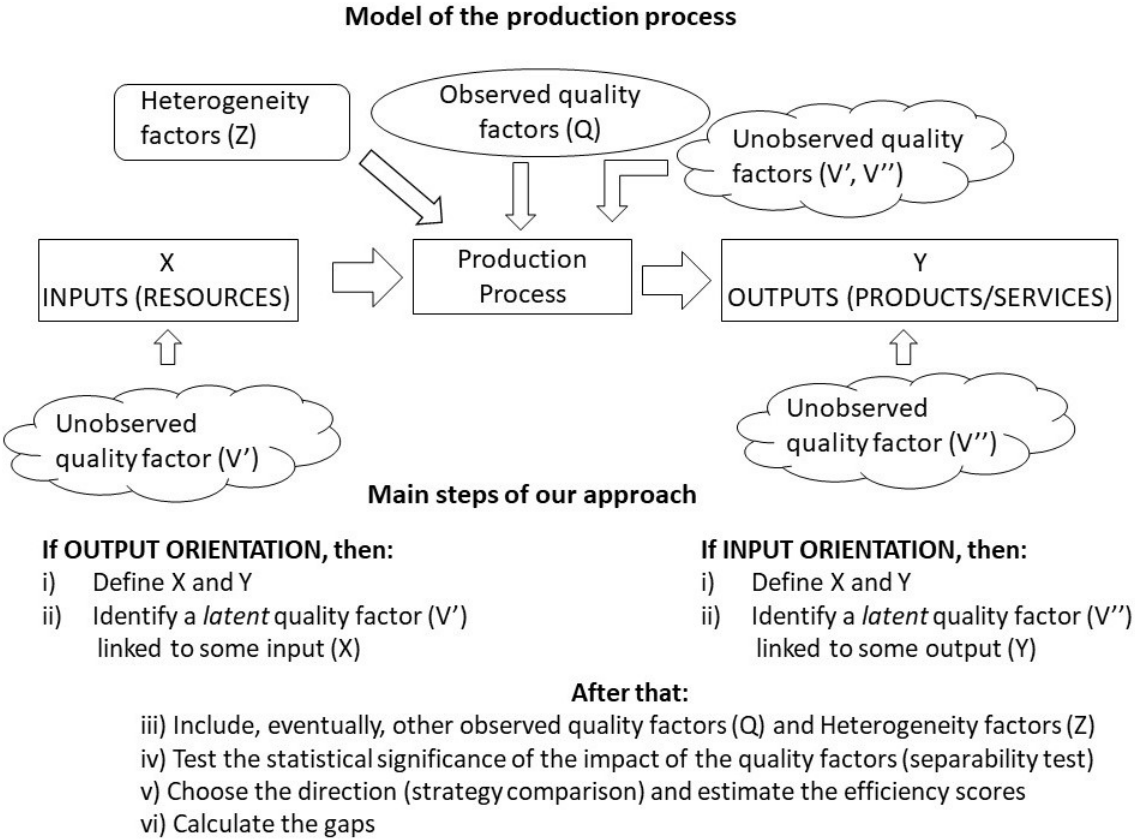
Model of the production process

Heterogeneity factors (Z)

Observed quality factors (Q)

Unobserved quality factors (V', V'')

X
INPUTS (RESOURCES)

Production Process

Y
OUTPUTS (PRODUCTS/SERVICES)

Unobserved quality factor (V')

Unobserved quality factor (V'')

Main steps of our approach

If OUTPUT ORIENTATION, then:
i) Define X and Y
ii) Identify a *latent* quality factor (V') linked to some input (X)

If INPUT ORIENTATION, then:
i) Define X and Y
ii) Identify a *latent* quality factor (V'') linked to some output (Y)

After that:
iii) Include, eventually, other observed quality factors (Q) and Heterogeneity factors (Z)
iv) Test the statistical significance of the impact of the quality factors (separability test)
v) Choose the direction (strategy comparison) and estimate the efficiency scores
vi) Calculate the gaps